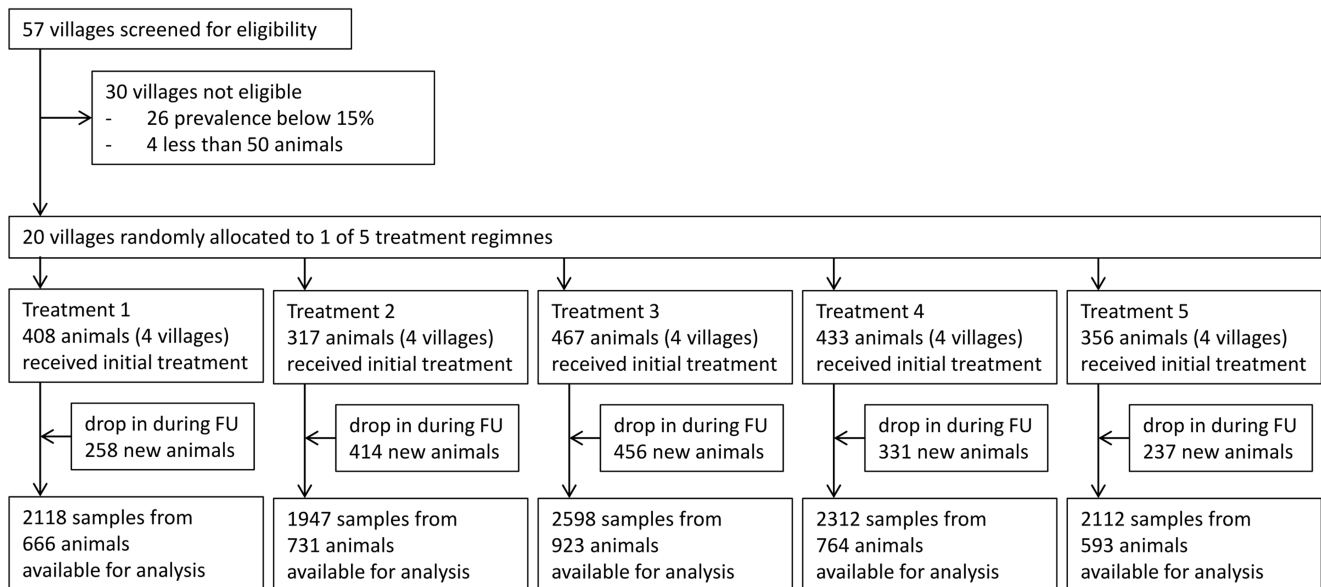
57 villages screened for eligibility

30 villages not eligible
- 26 prevalence below 15%
- 4 less than 50 animals

20 villages randomly allocated to 1 of 5 treatment regimnes

Treatment 1
408 animals (4 villages)
received initial treatment

drop in during FU
258 new animals

2118 samples from
666 animals
available for analysis

Treatment 2
317 animals (4 villages)
received initial treatment

drop in during FU
414 new animals

1947 samples from
731 animals
available for analysis

Treatment 3
467 animals (4 villages)
received initial treatment

drop in during FU
456 new animals

2598 samples from
923 animals
available for analysis

Treatment 4
433 animals (4 villages)
received initial treatment

drop in during FU
331 new animals

2312 samples from
764 animals
available for analysis

Treatment 5
356 animals (4 villages)
received initial treatment

drop in during FU
237 new animals

2112 samples from
593 animals
available for analysis